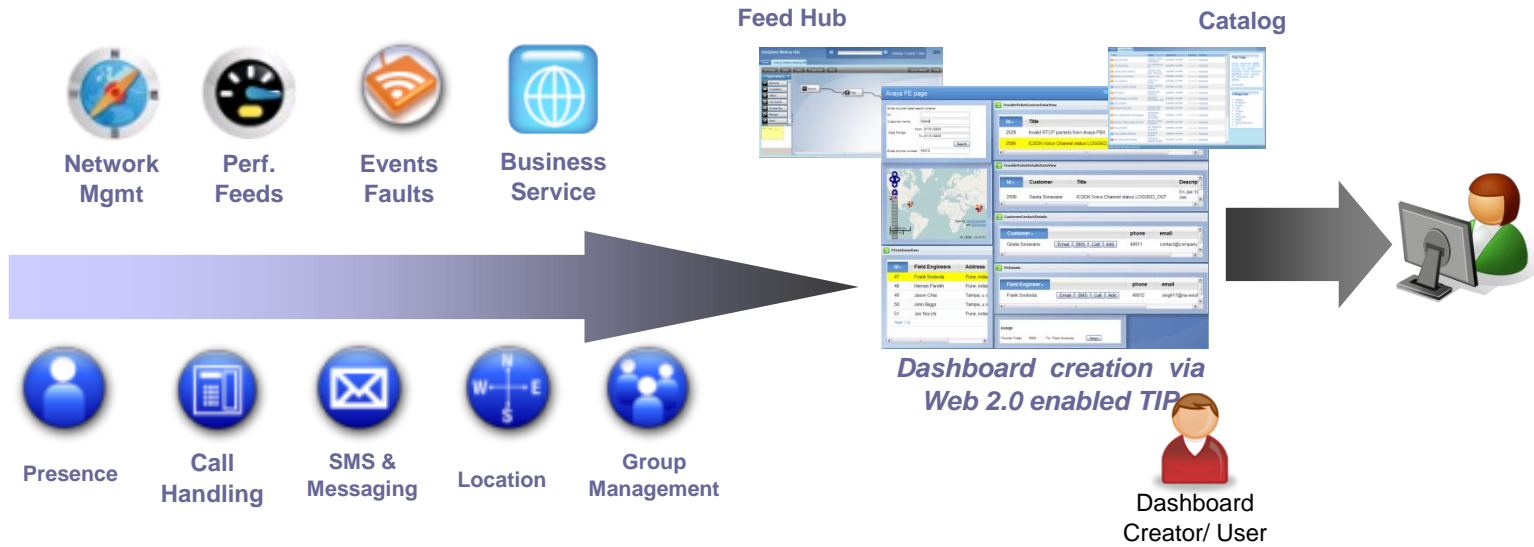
Feed Hub

Catalog

Network Mgmt

Perf. Feeds

Events Faults

Business Service

Avaya FE page

| Id | Title |
|---|---|
| 2526 | Invalid RTCP packets from Avaya PBX |
| 2596 | ICSDK-Voice Channel status LOGGED |

| Id | Customer | Title | Descrip |
|---|---|---|---|
| 2596 | Geeta Sonawane | ICSDK-Voice Channel status LOGGED_OUT | Fri Jan 1( Jan |

| Customer | | phone | email |
|---|---|---|---|
| Geeta Sonawane | Email SMS Call Add | 48011 | contact@company |

| Id | Field Engineers | Address |
|---|---|---|
| 47 | Frank Svoboda | Pune, india |
| 48 | Hemen Parekh | Pune, india |
| 49 | Jason Chiu | Tampa, u |
| 50 | John Biggs | Tampa, u |
| 51 | Joe Nocchi | Pune, india |

| Field Engineer | | phone | email |
|---|---|---|---|
| Frank Svoboda | Email SMS Call Add | 40010 | singh11@av-ecd |

Dashboard creation via Web 2.0 enabled TIP

Presence

Call Handling

SMS & Messaging

Location

Group Management

Dashboard Creator/ User